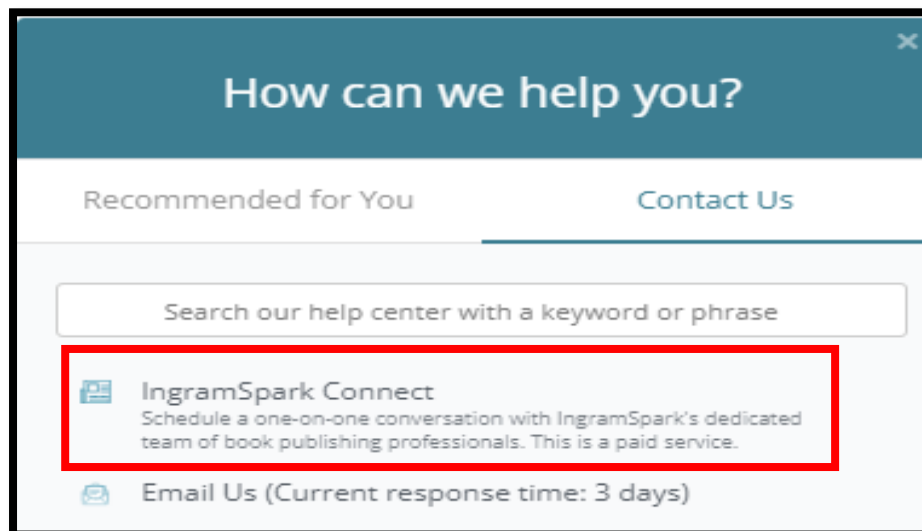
×

How can we help you?

Recommended for You

Contact Us

Search our help center with a keyword or phrase

IngramSpark Connect
Schedule a one-on-one conversation with IngramSpark's dedicated team of book publishing professionals. This is a paid service.

Email Us (Current response time: 3 days)